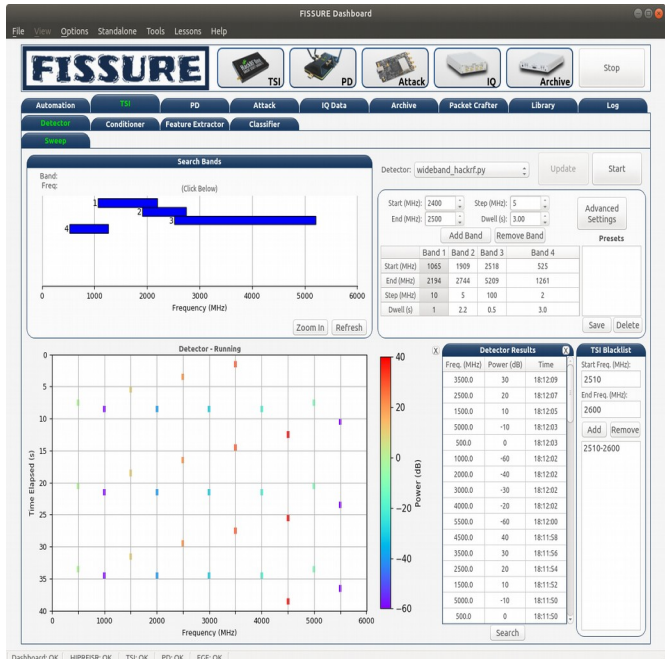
FISSURE Dashboard

File View Options Standalone Tools Lessons Help

FISSURE

TSI PD Attack IQ Archive Stop

Automation TSI PD Attack IQ Data Archive Packet Crafter Library Log

Detector Conditioner Feature Extractor Classifier

Sweep

Search Bands

Band:
Freq:

(Click Below)

1
2
3
4

0 1000 2000 3000 4000 5000 6000
Frequency (MHz)

Zoom In Refresh

Detector: wideband_hackrf.py

Update Start

Start (MHz): 2400
End (MHz): 2500
Step (MHz): 5
Dwell (s): 3.00

Advanced Settings

Add Band Remove Band

Presets

| | Band 1 | Band 2 | Band 3 | Band 4 |
|---|---|---|---|---|
| Start (MHz) | 1065 | 1909 | 2518 | 525 |
| End (MHz) | 2194 | 2744 | 5209 | 1261 |
| Step (MHz) | 10 | 5 | 100 | 2 |
| Dwell (s) | 1 | 2.2 | 0.5 | 3.0 |

Save Delete

Detector - Running

Time Elapsed (s)

0 5 10 15 20 25 30 35 40

0 1000 2000 3000 4000 5000 6000
Frequency (MHz)

40 20 0 −20 −40 −60
Power (dB)

Detector Results

| Freq. (MHz) | Power (dB) | Time |
|---|---|---|
| 3500.0 | 30 | 18:12:09 |
| 2500.0 | 20 | 18:12:07 |
| 1500.0 | 10 | 18:12:05 |
| 5000.0 | -10 | 18:12:03 |
| 500.0 | 0 | 18:12:03 |
| 1000.0 | -60 | 18:12:02 |
| 2000.0 | -40 | 18:12:02 |
| 3000.0 | -30 | 18:12:02 |
| 4000.0 | -20 | 18:12:02 |
| 5500.0 | -60 | 18:12:00 |
| 4500.0 | 40 | 18:11:58 |
| 3500.0 | 30 | 18:11:56 |
| 2500.0 | 20 | 18:11:54 |
| 1500.0 | 10 | 18:11:52 |
| 5000.0 | -10 | 18:11:50 |
| 500.0 | 0 | 18:11:50 |

Search

TSI Blacklist

Start Freq. (MHz):
2510
End Freq. (MHz):
2600

Add Remove

2510-2600

Dashboard: OK HIPRFISR: OK TSI: OK PD: OK FGE: OK